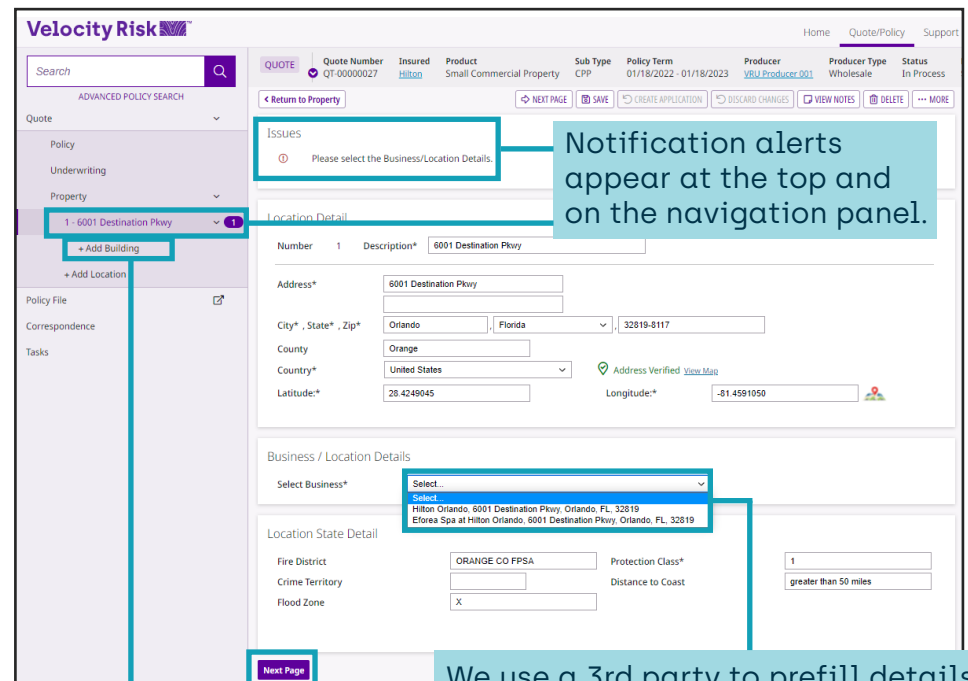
Velocity Risk

Home Quote/Policy Support

Search

ADVANCED POLICY SEARCH

Quote

Policy

Underwriting

Property

1 - 6001 Destination Pkwy 1

+ Add Building

+ Add Location

Policy File

Correspondence

Tasks

QUOTE

| Quote Number | Insured | Product | Sub Type | Policy Term | Producer | Producer Type | Status |
|---|---|---|---|---|---|---|---|
| QT-00000027 | Hilton | Small Commercial Property | CPP | 01/18/2022 - 01/18/2023 | VRU Producer 001 | Wholesale | In Process |

< Return to Property

NEXT PAGE SAVE CREATE APPLICATION DISCARD CHANGES VIEW NOTES DELETE ··· MORE

Issues

Please select the Business/Location Details.

Notification alerts appear at the top and on the navigation panel.

Location Detail

Number 1 Description* 6001 Destination Pkwy

Address* 6001 Destination Pkwy

City* , State* , Zip* Orlando , Florida , 32819-8117

County Orange

Country* United States

Address Verified View Map

Latitude:* 28.4249045

Longitude:* -81.4591050

Business / Location Details

Select Business* Select...

Select...

Hilton Orlando, 6001 Destination Pkwy, Orlando, FL, 32819

Eforea Spa at Hilton Orlando, 6001 Destination Pkwy, Orlando, FL, 32819

Location State Detail

Fire District ORANGE CO FPSA

Protection Class* 1

Crime Territory

Distance to Coast greater than 50 miles

Flood Zone X

Next Page

We use a 3rd party to prefill details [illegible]